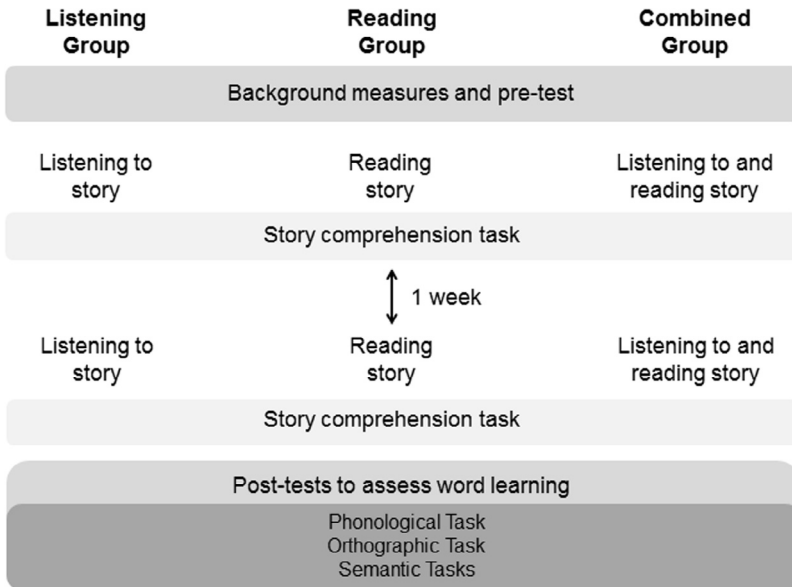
Listening Group

Reading Group

Combined Group

Background measures and pre-test

Listening to story

Reading story

Listening to and reading story

Story comprehension task

1 week

Listening to story

Reading story

Listening to and reading story

Story comprehension task

Post-tests to assess word learning

Phonological Task
Orthographic Task
Semantic Tasks